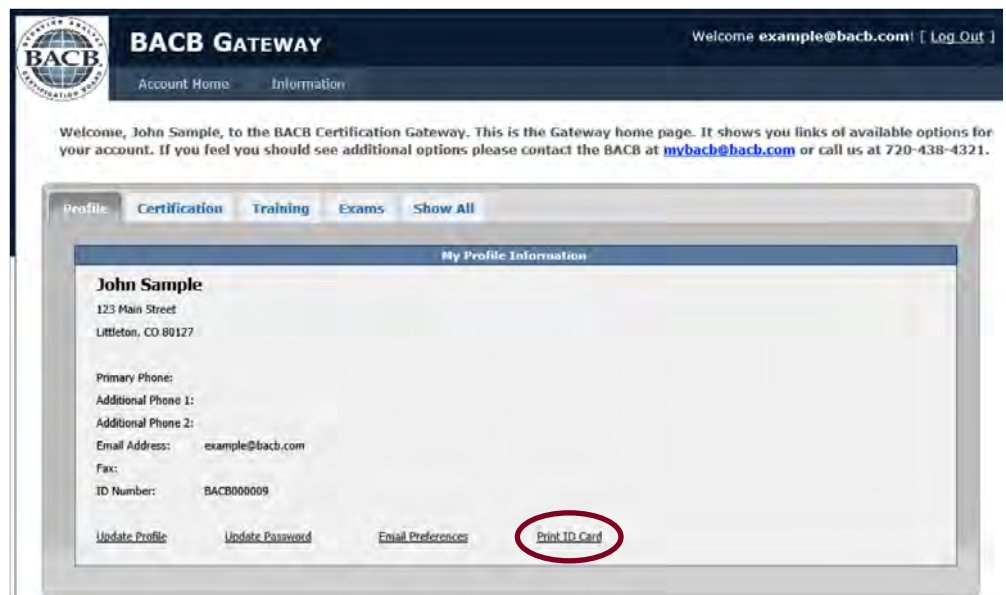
BEHAVIOR ANALYST CERTIFICATION BOARD
BACB

BACB GATEWAY

Welcome example@bacb.com! [ Log Out ]

Account Home Information

Welcome, John Sample, to the BACB Certification Gateway. This is the Gateway home page. It shows you links of available options for your account. If you feel you should see additional options please contact the BACB at mybacb@bacb.com or call us at 720-438-4321.

Profile Certification Training Exams Show All

My Profile Information

John Sample
123 Main Street
Littleton, CO 80127

Primary Phone:
Additional Phone 1:
Additional Phone 2:
Email Address: example@bacb.com
Fax:
ID Number: BACB000009

Update Profile Update Password Email Preferences Print ID Card